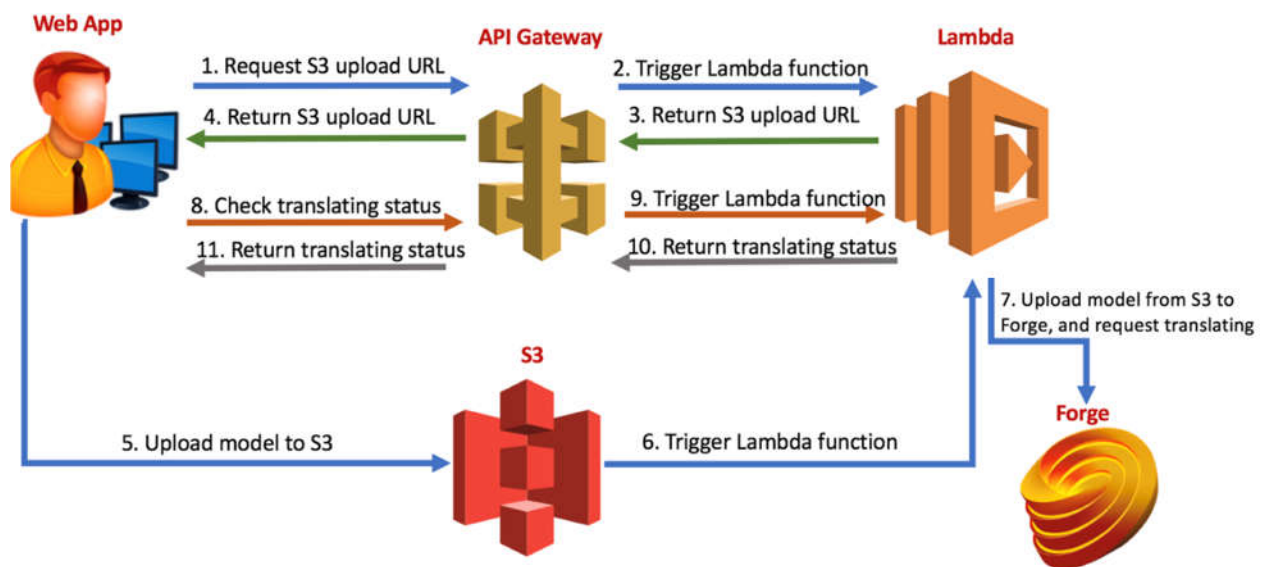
Web App

API Gateway

Lambda

1. Request S3 upload URL

2. Trigger Lambda function

4. Return S3 upload URL

3. Return S3 upload URL

8. Check translating status

9. Trigger Lambda function

11. Return translating status

10. Return translating status

7. Upload model from S3 to Forge, and request translating

S3

Forge

5. Upload model to S3

6. Trigger Lambda function